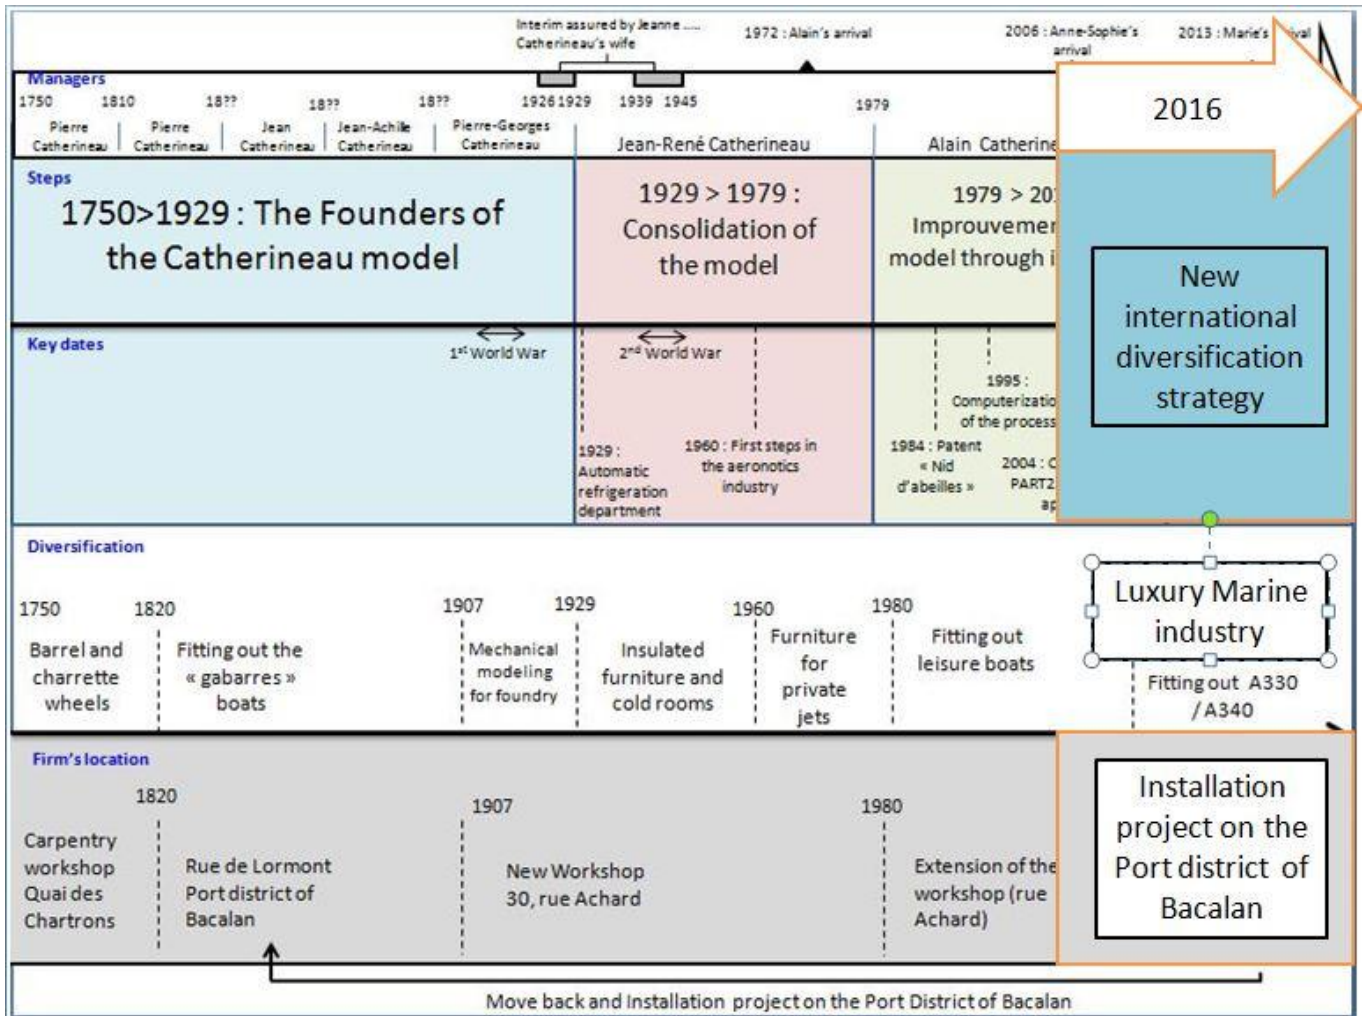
Interim assured by Jeanne ..... Catherineau's wife

1972 : Alain's arrival

2006 : Anne-Sophie's arrival

2013 : Marie's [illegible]val

Managers

1750 1810 18?? 18?? 18?? 1926 1929 1939 1945 1979

Pierre Catherineau | Pierre Catherineau | Jean Catherineau | Jean-Achille Catherineau | Pierre-Georges Catherineau

Jean-René Catherineau

Alain Catherine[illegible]

2016

Steps

1750>1929 : The Founders of the Catherineau model

1929 > 1979 : Consolidation of the model

1979 > 20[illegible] Improuvemen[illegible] model through i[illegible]

New international diversification strategy

Key dates

1st World War

2nd World War

1929 : Automatic refrigeration department

1960 : First steps in the aeronotics industry

1995 : Computerizatio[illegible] of the process

1984 : Patent « Nid d'abeilles »

2004 : C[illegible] PART2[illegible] ap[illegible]

Diversification

1750 Barrel and charrette wheels

1820 Fitting out the « gabarres » boats

1907 Mechanical modeling for foundry

1929 Insulated furniture and cold rooms

1960 Furniture for private jets

1980 Fitting out leisure boats

Luxury Marine industry

Fitting out A330 / A340

Firm's location

Carpentry workshop Quai des Chartrons

1820 Rue de Lormont Port district of Bacalan

1907 New Workshop 30, rue Achard

1980 Extension of the workshop (rue Achard)

Installation project on the Port district of Bacalan

Move back and Installation project on the Port District of Bacalan